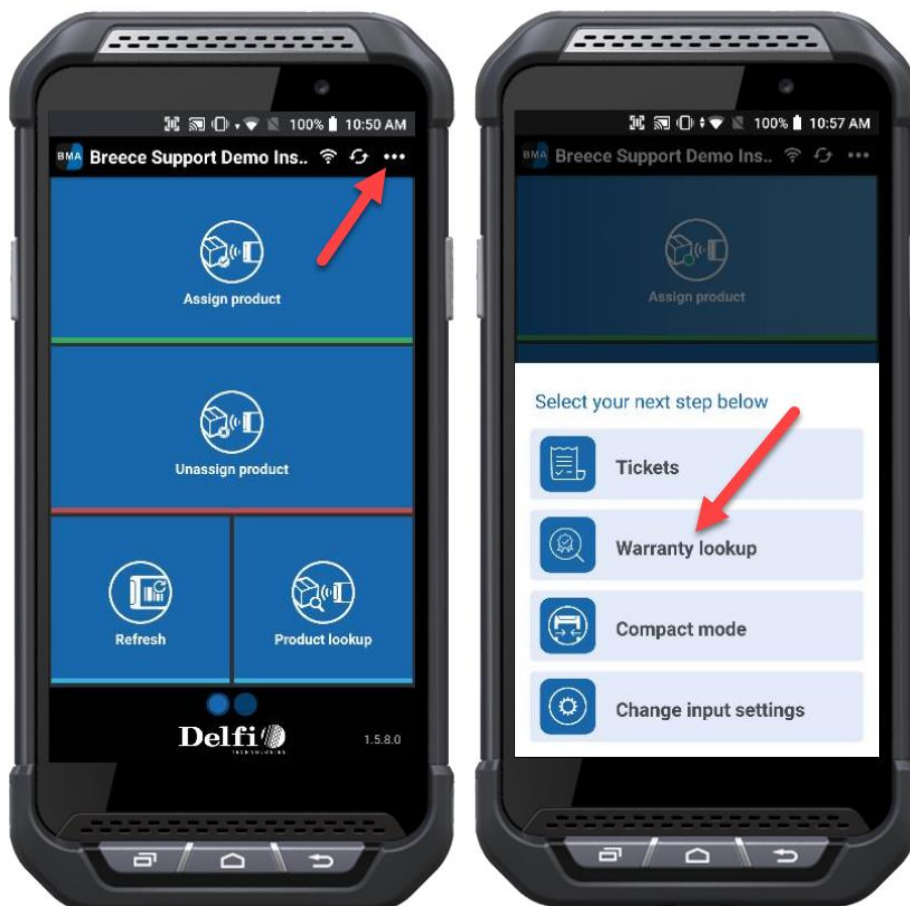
100% 10:50 AM

BMA Breece Support Demo Ins..

Assign product

Unassign product

Refresh

Product lookup

Delfi

1.5.8.0

100% 10:57 AM

BMA Breece Support Demo Ins..

Assign product

Select your next step below

Tickets

Warranty lookup

Compact mode

Change input settings